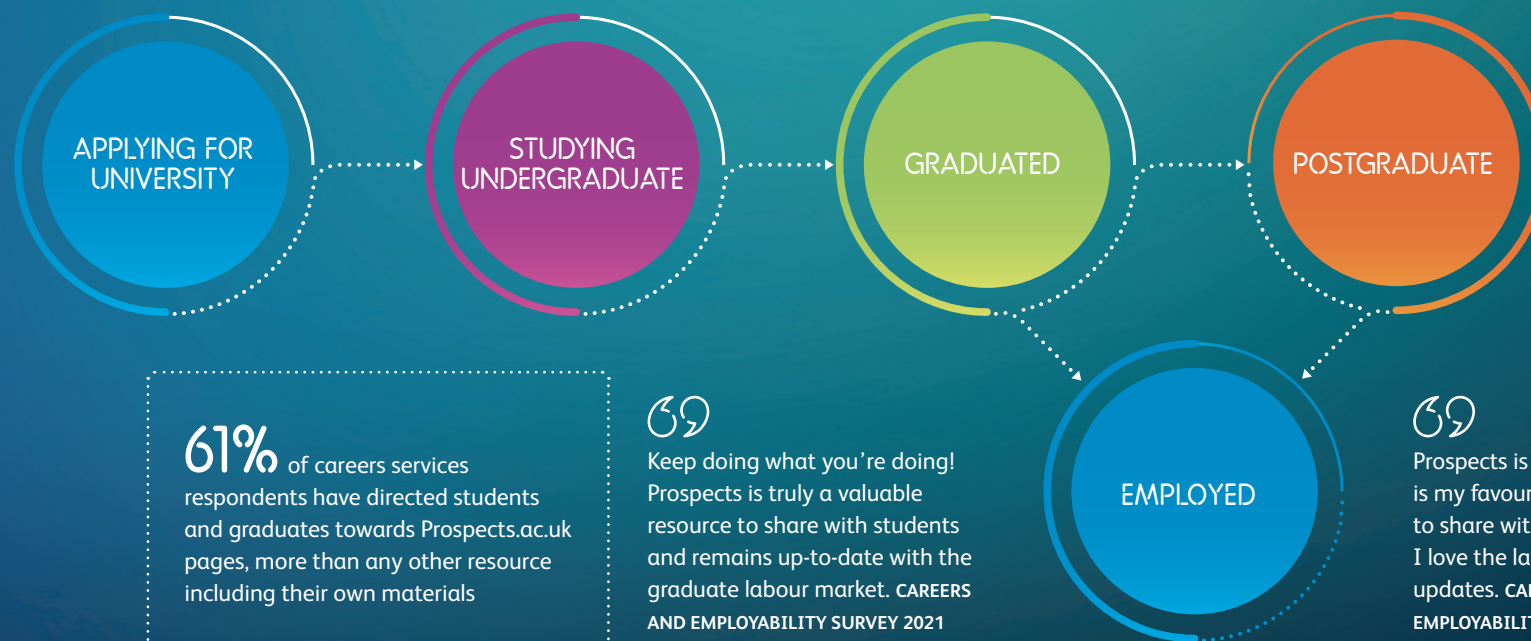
APPLYING FOR UNIVERSITY

STUDYING UNDERGRADUATE

GRADUATED

POSTGRADUATE

EMPLOYED

61% of careers services respondents have directed students and graduates towards Prospects.ac.uk pages, more than any other resource including their own materials

Keep doing what you're doing! Prospects is truly a valuable resource to share with students and remains up-to-date with the graduate labour market. CAREERS AND EMPLOYABILITY SURVEY 2021

Prospects is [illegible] is my favour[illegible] to share wit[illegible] I love the la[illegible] updates. CA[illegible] EMPLOYABILIT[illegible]